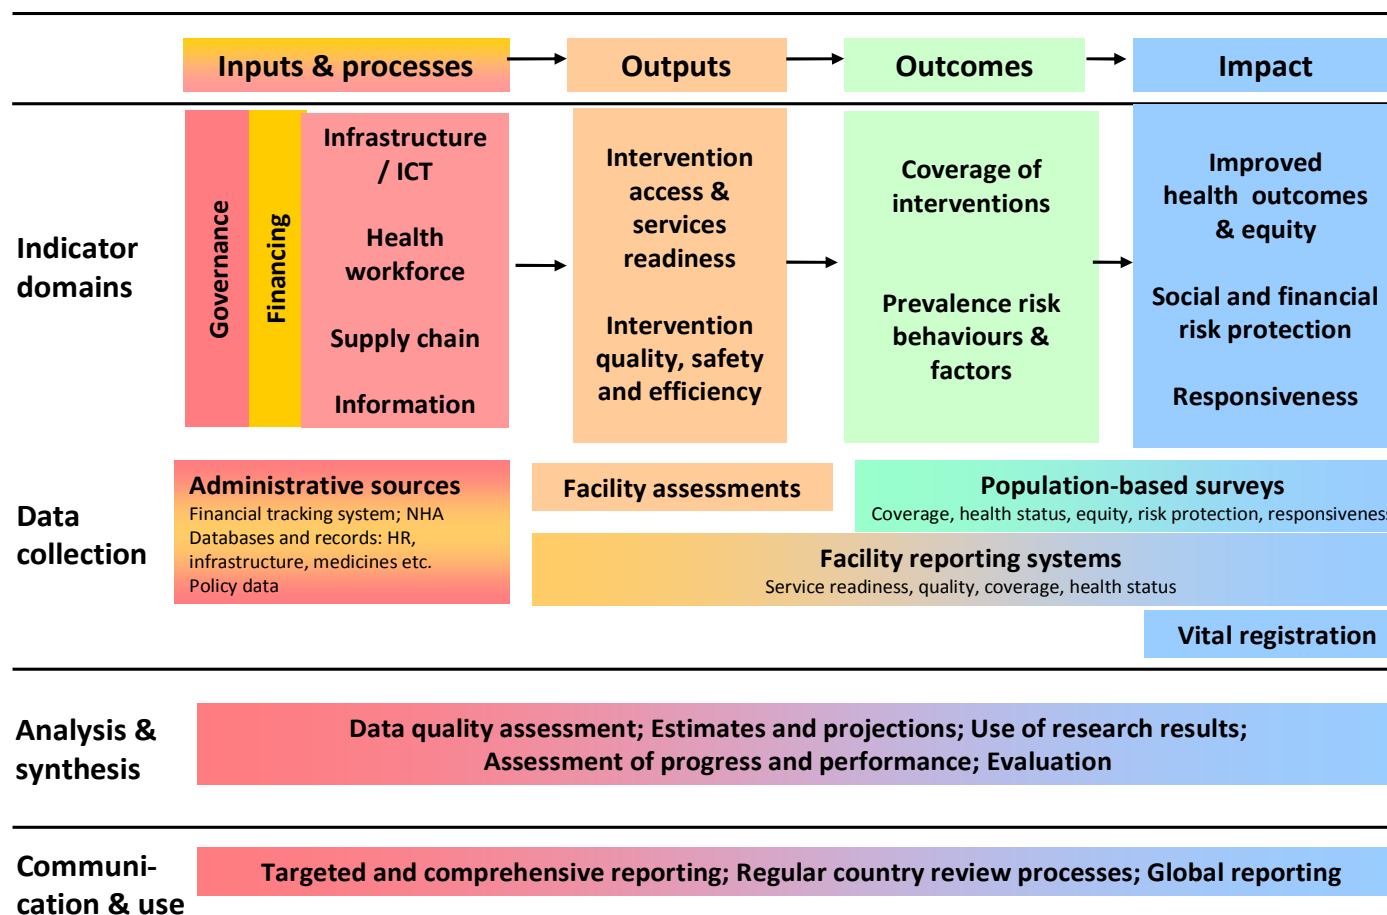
Inputs & processes

Outputs

Outcomes

Impact

Indicator domains

Governance

Financing

Infrastructure / ICT

Health workforce

Supply chain

Information

Intervention access & services readiness

Intervention quality, safety and efficiency

Coverage of interventions

Prevalence risk behaviours & factors

Improved health outcomes & equity

Social and financial risk protection

Responsiveness

Data collection

Administrative sources
Financial tracking system; NHA
Databases and records: HR, infrastructure, medicines etc.
Policy data

Facility assessments

Population-based surveys
Coverage, health status, equity, risk protection, responsivenes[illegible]

Facility reporting systems
Service readiness, quality, coverage, health status

Vital registration

Analysis & synthesis

Data quality assessment; Estimates and projections; Use of research results; Assessment of progress and performance; Evaluation

Communication & use

Targeted and comprehensive reporting; Regular country review processes; Global reporting